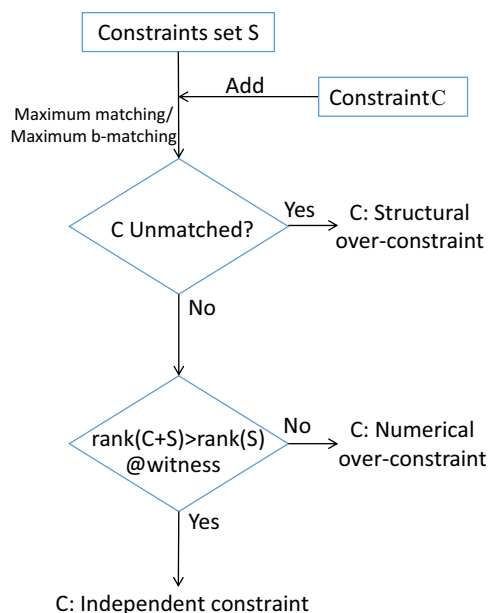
Constraints set S

Add

Constraint C

Maximum matching/
Maximum b-matching

C Unmatched?

Yes

C: Structural over-constraint

No

rank(C+S)>rank(S)
@witness

No

C: Numerical over-constraint

Yes

C: Independent constraint